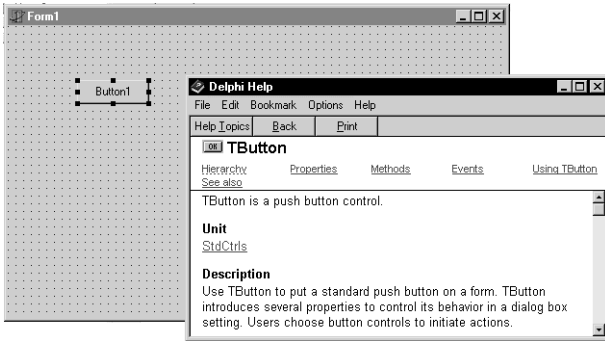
Form1

Button1

Delphi Help

File Edit Bookmark Options Help

Help Topics Back Print

TButton

Hierarchy Properties Methods Events Using TButton
See also

TButton is a push button control.

Unit
StdCtrls

Description
Use TButton to put a standard push button on a form. TButton introduces several properties to control its behavior in a dialog box setting. Users choose button controls to initiate actions.